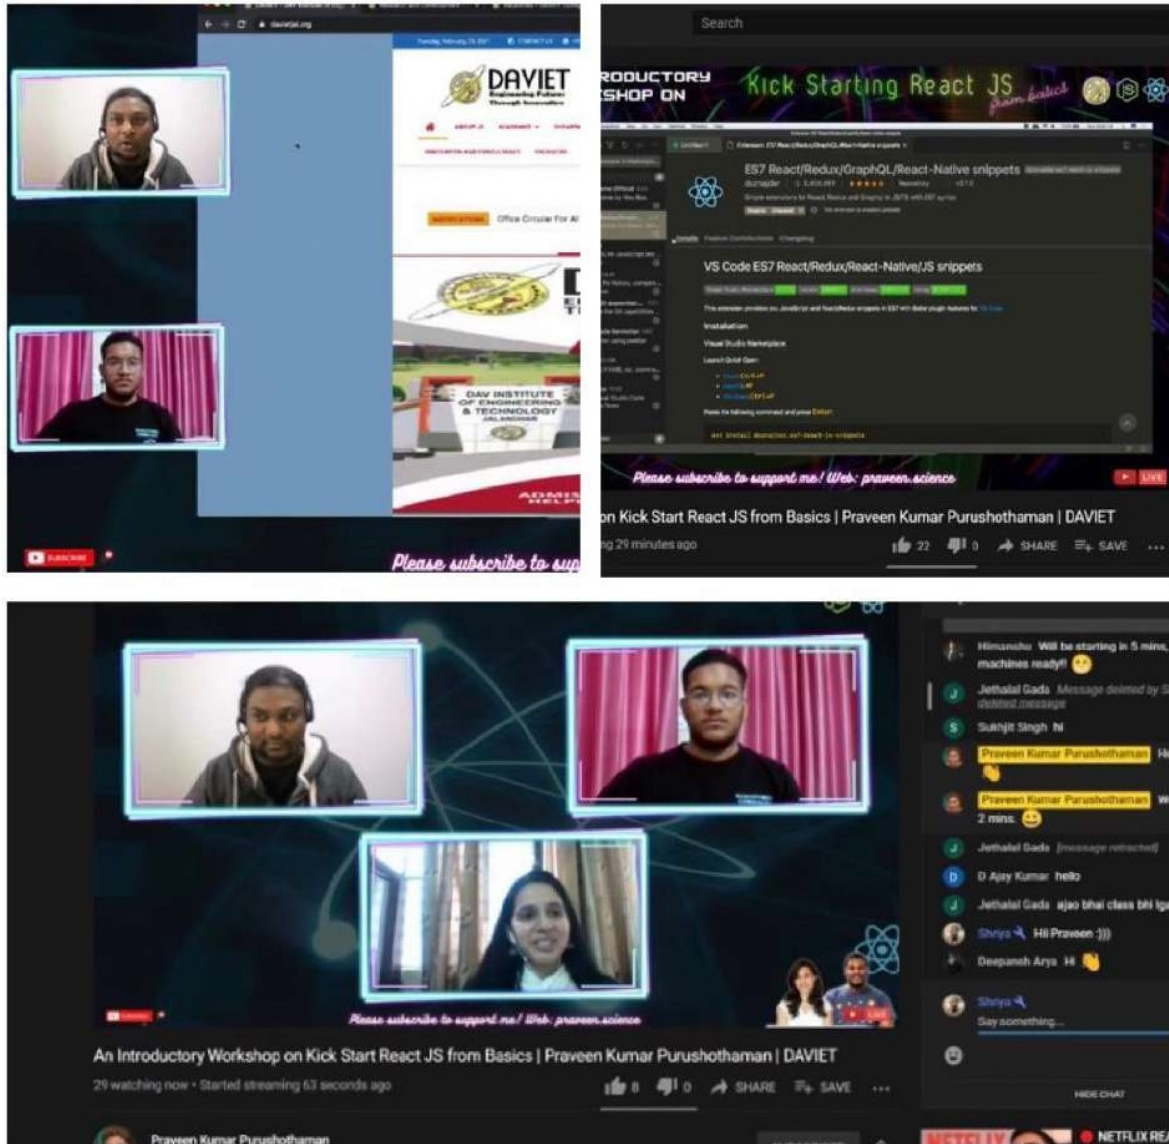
daviet.org

DAVIET
Engineering Future Through Innovation

NOTIFICATIONS Office Circular For Al

DAV INSTITUTE OF ENGINEERING & TECHNOLOGY JALANDHAR

ADMIS HELPL

SUBSCRIBE

Please subscribe to sup

Search

RODUCTORY SHOP ON

Kick Starting React JS from basics

ES7 React/Redux/GraphQL/React-Native snippets

VS Code ES7 React/Redux/React-Native/JS snippets

Installation

Visual Studio Marketplace

Please subscribe to support me! Web: praveen.science

LIVE

on Kick Start React JS from Basics | Praveen Kumar Purushothaman | DAVIET

ng 29 minutes ago

22 0 SHARE SAVE

Himanshu Will be starting in 5 mins, machines ready!!

Jethalal Gada Message deleted by S deleted message

Sukhjit Singh hi

Praveen Kumar Purushothaman Hi

Praveen Kumar Purushothaman W 2 mins.

Jethalal Gada [message retracted]

D Ajay Kumar hello

Jethalal Gada ajao bhai class bhi lg

Shriya Hi Praveen :)))

Deepansh Arya Hi

Shriya
Say something...

HIDE CHAT

Please subscribe to support me! Web: praveen.science

LIVE

An Introductory Workshop on Kick Start React JS from Basics | Praveen Kumar Purushothaman | DAVIET

29 watching now • Started streaming 63 seconds ago

8 0 SHARE SAVE

Praveen Kumar Purushothaman

NETFLIX RE